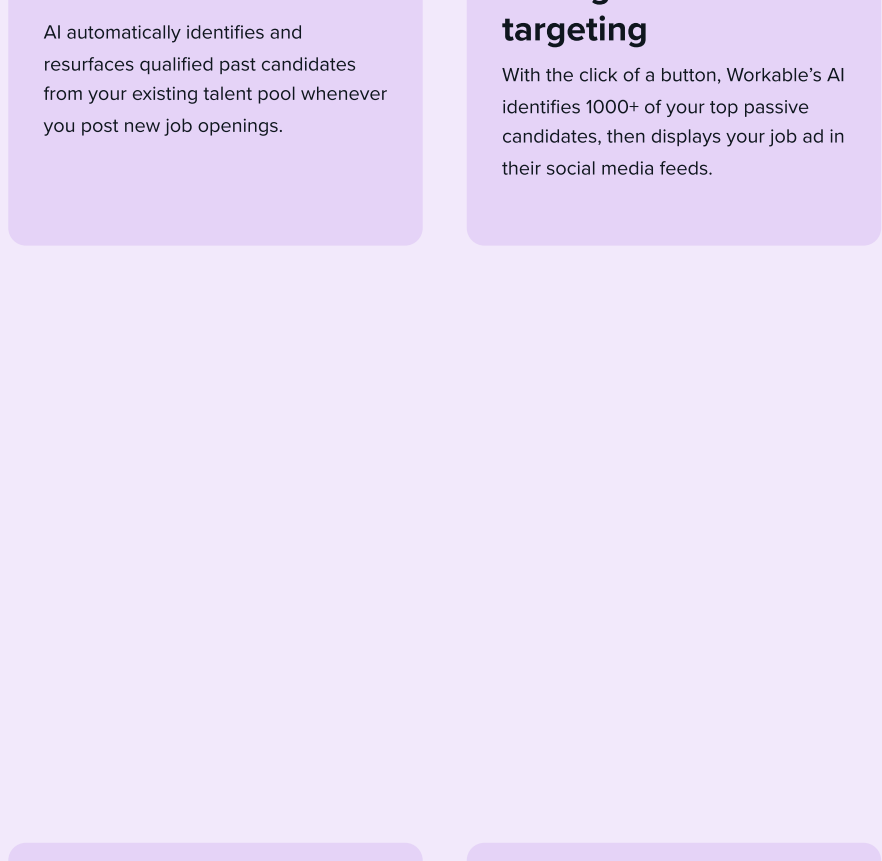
AI automatically identifies and resurfaces qualified past candidates from your existing talent pool whenever you post new job openings.

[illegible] targeting

With the click of a button, Workable's AI identifies 1000+ of your top passive candidates, then displays your job ad in their social media feeds.